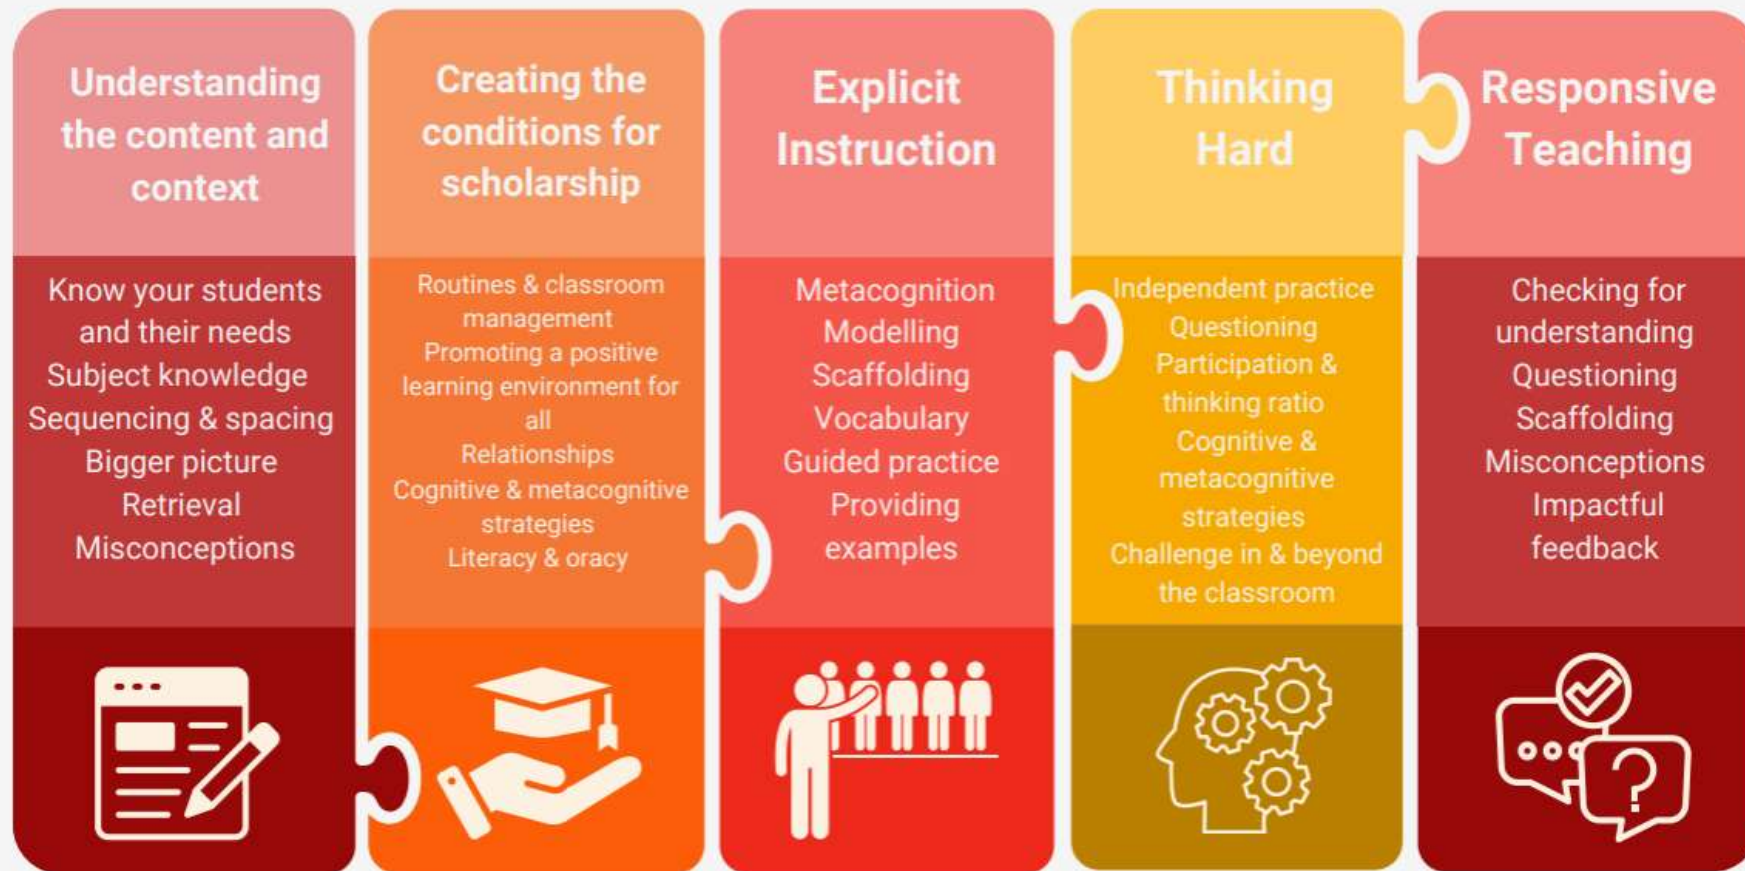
Understanding the content and context

Know your students and their needs
Subject knowledge
Sequencing & spacing
Bigger picture
Retrieval
Misconceptions

Creating the conditions for scholarship

Routines & classroom management
Promoting a positive learning environment for all
Relationships
Cognitive & metacognitive strategies
Literacy & oracy

Explicit Instruction

Metacognition
Modelling
Scaffolding
Vocabulary
Guided practice
Providing examples

Thinking Hard

Independent practice
Questioning
Participation & thinking ratio
Cognitive & metacognitive strategies
Challenge in & beyond the classroom

Responsive Teaching

Checking for understanding
Questioning
Scaffolding
Misconceptions
Impactful feedback